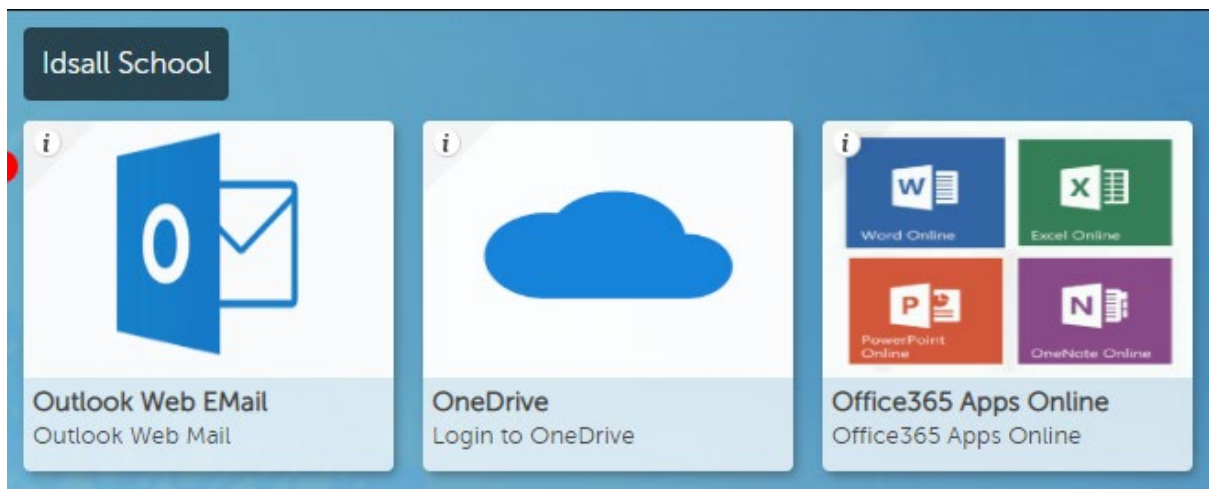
Idsall School

i

O

Outlook Web EMail
Outlook Web Mail

i

OneDrive
Login to OneDrive

i

W
Word Online

X
Excel Online

P
PowerPoint Online

N
OneNote Online

Office365 Apps Online
Office365 Apps Online